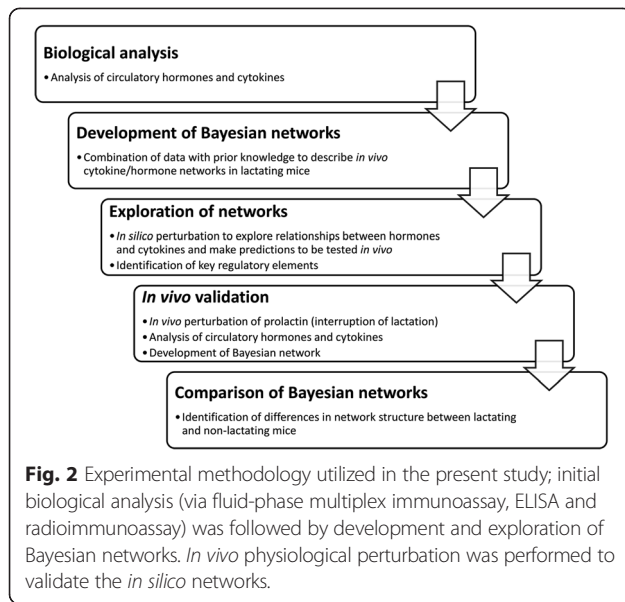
**Biological analysis**

• Analysis of circulatory hormones and cytokines

**Development of Bayesian networks**

• Combination of data with prior knowledge to describe *in vivo* cytokine/hormone networks in lactating mice

**Exploration of networks**

• *In silico* perturbation to explore relationships between hormones and cytokines and make predictions to be tested *in vivo*
• Identification of key regulatory elements

***In vivo* validation**

• *In vivo* perturbation of prolactin (interruption of lactation)
• Analysis of circulatory hormones and cytokines
• Development of Bayesian network

**Comparison of Bayesian networks**

• Identification of differences in network structure between lactating and non-lactating mice

**Fig. 2** Experimental methodology utilized in the present study; initial biological analysis (via fluid-phase multiplex immunoassay, ELISA and radioimmunoassay) was followed by development and exploration of Bayesian networks. *In vivo* physiological perturbation was performed to validate the *in silico* networks.